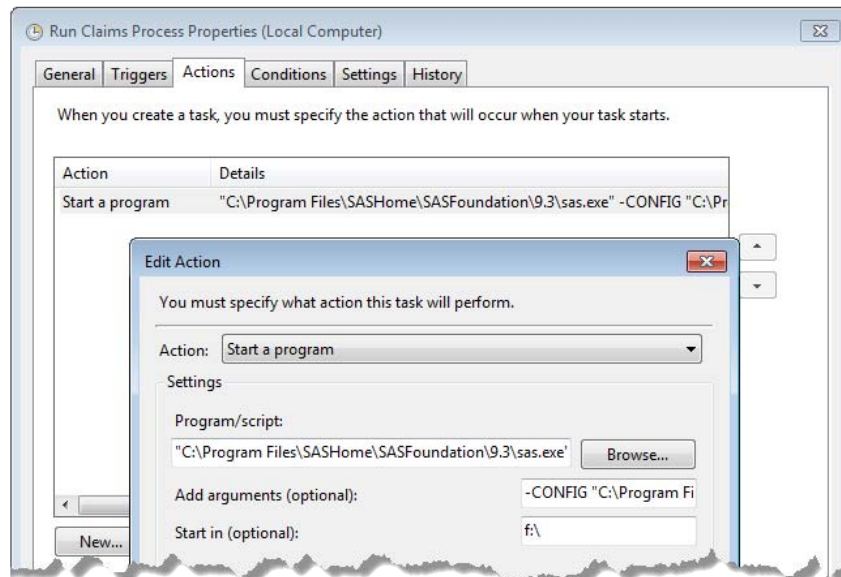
Run Claims Process Properties (Local Computer)

General | Triggers | Actions | Conditions | Settings | History

When you create a task, you must specify the action that will occur when your task starts.

| Action | Details |
|---|---|
| Start a program | "C:\Program Files\SASHome\SASFoundation\9.3\sas.exe" -CONFIG "C:\Pr |

Edit Action

You must specify what action this task will perform.

Action: Start a program

Settings

Program/script:

"C:\Program Files\SASHome\SASFoundation\9.3\sas.exe"

Browse...

Add arguments (optional): -CONFIG "C:\Program Fi

Start in (optional): f:\

New...